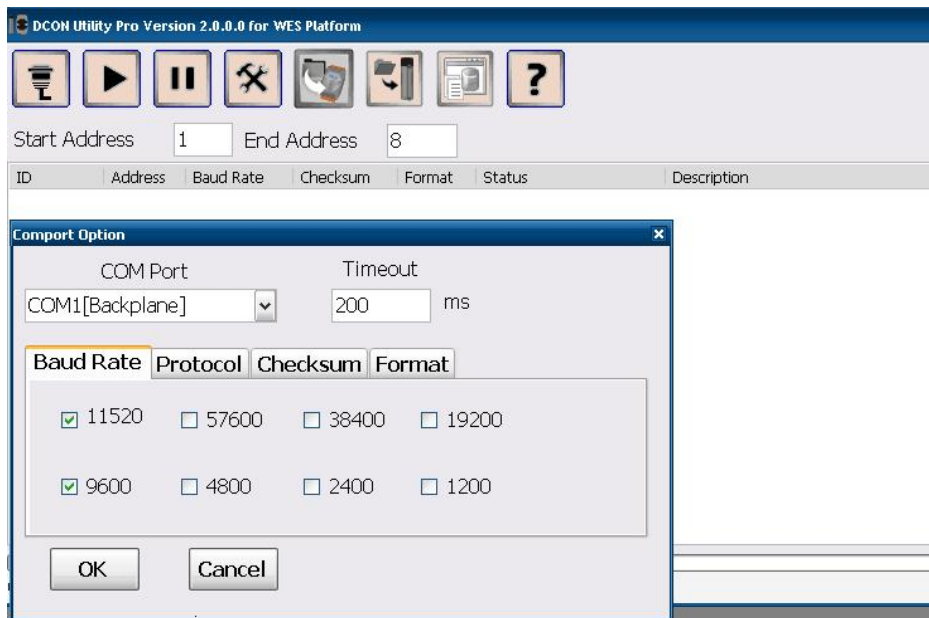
DCON Utility Pro Version 2.0.0.0 for WES Platform

?

Start Address 1 End Address 8

| ID | Address | Baud Rate | Checksum | Format | Status | Description |
|---|---|---|---|---|---|---|

Comport Option

COM Port
COM1[Backplane]

Timeout
200 ms

Baud Rate Protocol Checksum Format

☑ 11520 ☐ 57600 ☐ 38400 ☐ 19200

☑ 9600 ☐ 4800 ☐ 2400 ☐ 1200

OK Cancel